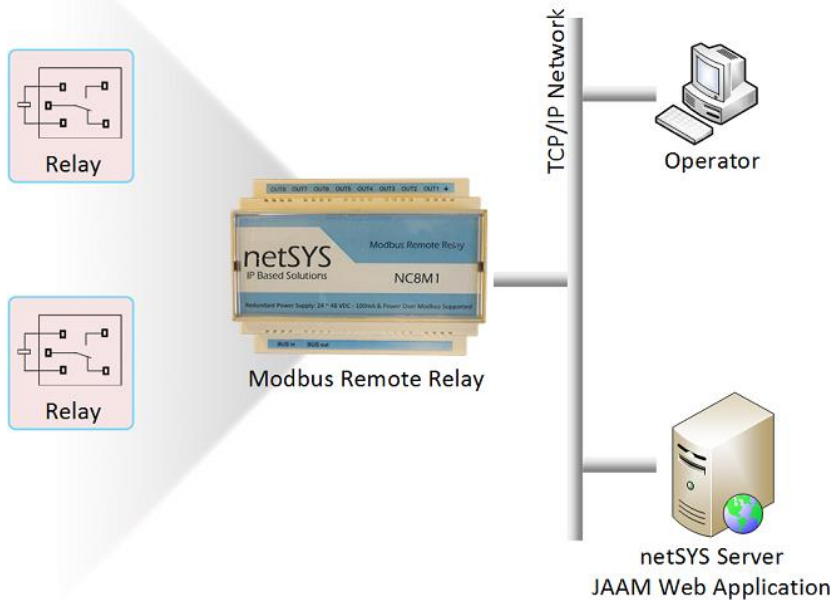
Relay

Relay

OUT8 OUT7 OUT6 OUT5 OUT4 OUT3 OUT2 OUT1 +

netSYS
IP Based Solutions

Modbus Remote Relay

NC8M1

Redundant Power Supply: 24 ~ 48 VDC - 100mA & Power Over Modbus Supported

BUS in BUS out

Modbus Remote Relay

TCP/IP Network

Operator

netSYS Server
JAAM Web Application